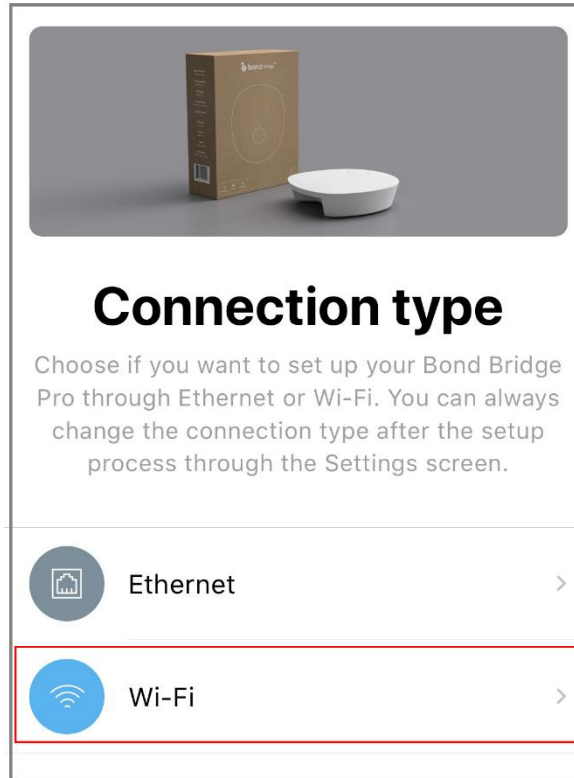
bond bridge

Connection type

Choose if you want to set up your Bond Bridge Pro through Ethernet or Wi-Fi. You can always change the connection type after the setup process through the Settings screen.

Ethernet >

Wi-Fi >